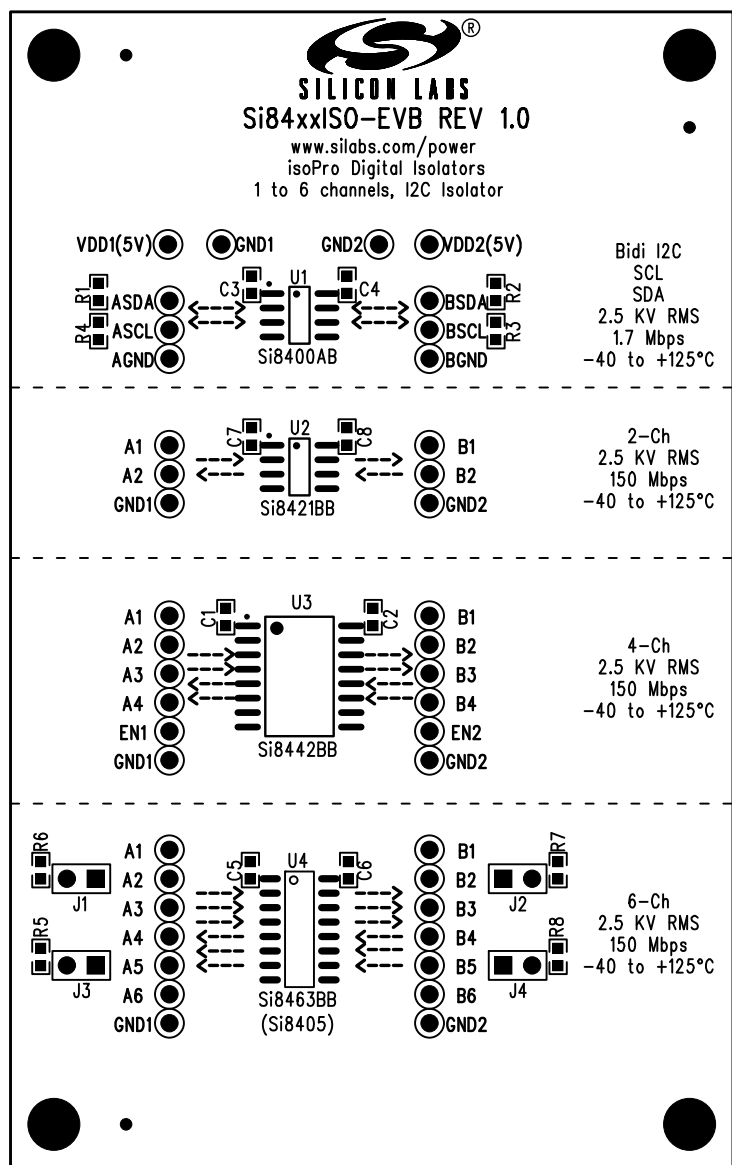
®
SILICON LABS
Si84xxISO-EVB REV 1.0
www.silabs.com/power
isoPro Digital Isolators
1 to 6 channels, I2C Isolator

VDD1(5V) GND1 GND2 VDD2(5V)

R1 ASDA C3 U1 C4 BSDA R2
R4 ASCL BSCL R3
AGND Si8400AB BGND

Bidi I2C
SCL
SDA
2.5 KV RMS
1.7 Mbps
−40 to +125°C

A1 C7 U2 C8 B1
A2 B2
GND1 Si8421BB GND2

2−Ch
2.5 KV RMS
150 Mbps
−40 to +125°C

A1 C1 U3 C2 B1
A2 B2
A3 B3
A4 B4
EN1 EN2
GND1 Si8442BB GND2

4−Ch
2.5 KV RMS
150 Mbps
−40 to +125°C

R6 A1 U4 B1 R7
A2 C5 C6 B2
J1 A3 B3 J2
R5 A4 B4 R8
A5 B5
J3 A6 B6 J4
GND1 Si8463BB GND2
(Si8405)

6−Ch
2.5 KV RMS
150 Mbps
−40 to +125°C